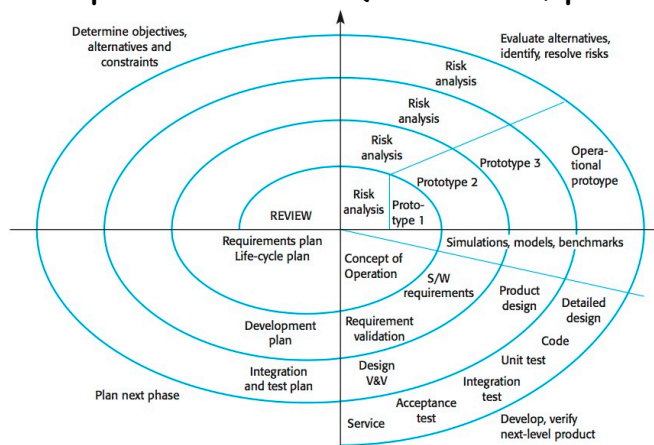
Determine objectives, alternatives and constraints

Evaluate alternatives, identify, resolve risks

Risk analysis

Risk analysis

Risk analysis

Risk analysis

Prototype 3

Operational protoype

Prototype 2

Prototype 1

REVIEW

Simulations, models, benchmarks

Requirements plan Life-cycle plan

Concept of Operation

S/W requirements

Product design

Detailed design

Development plan

Requirement validation

Code

Unit test

Integration and test plan

Design V&V

Integration test

Plan next phase

Acceptance test

Service

Develop, verify next-level product